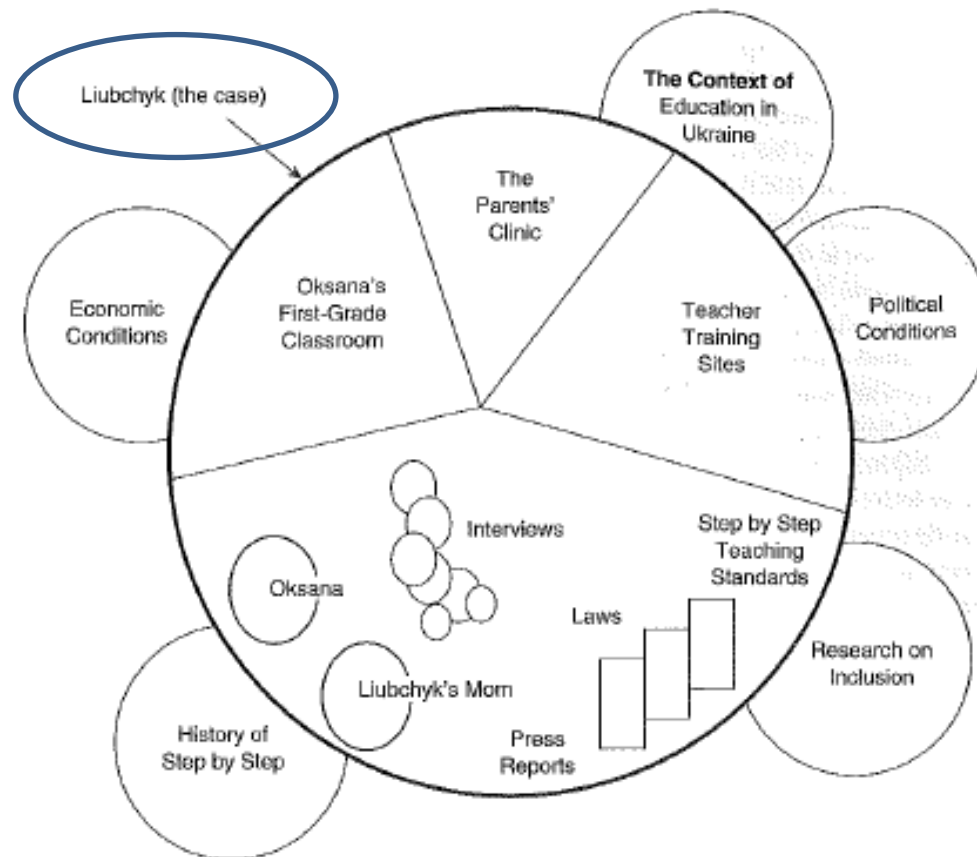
Liubchyk (the case)

The Context of Education in Ukraine

The Parents' Clinic

Economic Conditions

Oksana's First-Grade Classroom

Teacher Training Sites

Political Conditions

Interviews

Step by Step Teaching Standards

Oksana

Laws

Research on Inclusion

Liubchyk's Mom

History of Step by Step

Press Reports